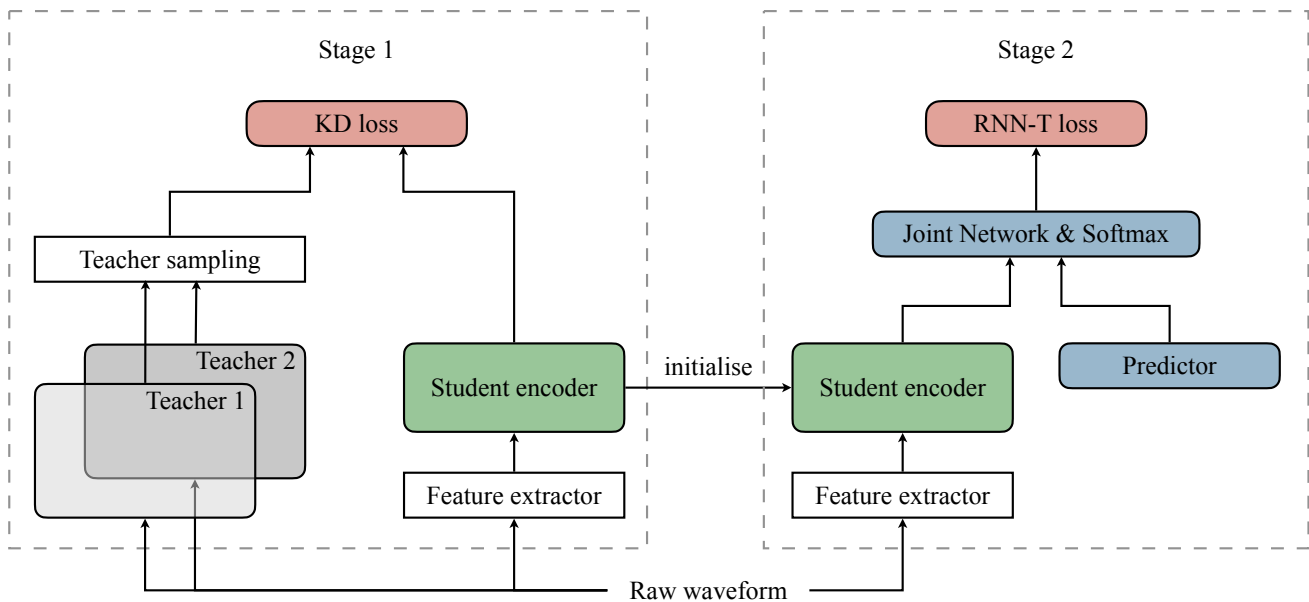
Stage 1

KD loss

Teacher sampling

Teacher 2

Teacher 1

Student encoder

Feature extractor

initialise

Stage 2

RNN-T loss

Joint Network & Softmax

Student encoder

Predictor

Feature extractor

Raw waveform